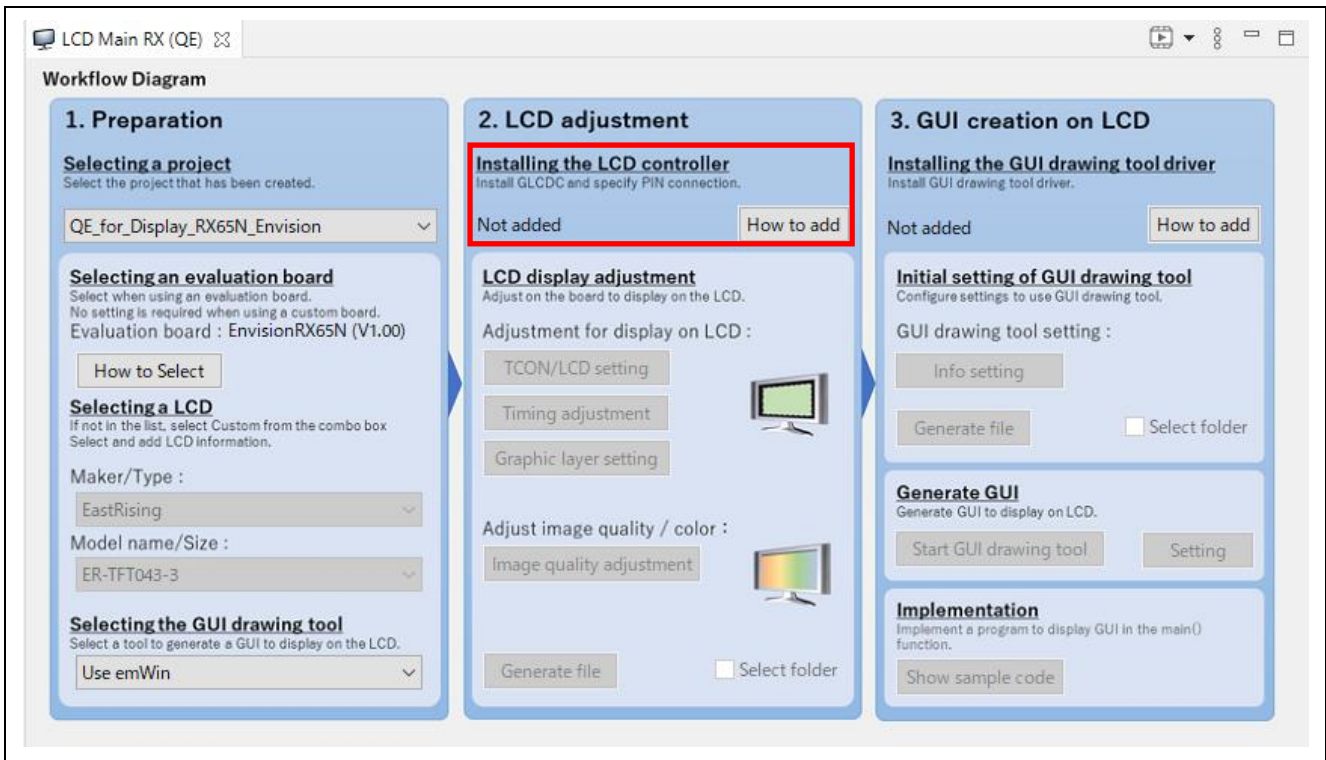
LCD Main RX (QE)

Workflow Diagram

1. Preparation

Selecting a project
Select the project that has been created.

QE_for_Display_RX65N_Envision

Selecting an evaluation board
Select when using an evaluation board.
No setting is required when using a custom board.
Evaluation board : EnvisionRX65N (V1.00)

How to Select

Selecting a LCD
If not in the list, select Custom from the combo box
Select and add LCD information.

Maker/Type :

EastRising

Model name/Size :

ER-TFT043-3

Selecting the GUI drawing tool
Select a tool to generate a GUI to display on the LCD.

Use emWin

2. LCD adjustment

Installing the LCD controller
Install GLCDC and specify PIN connection.

Not added

How to add

LCD display adjustment
Adjust on the board to display on the LCD.

Adjustment for display on LCD :

TCON/LCD setting

Timing adjustment

Graphic layer setting

Adjust image quality / color :

Image quality adjustment

Generate file

Select folder

3. GUI creation on LCD

Installing the GUI drawing tool driver
Install GUI drawing tool driver.

Not added

How to add

Initial setting of GUI drawing tool
Configure settings to use GUI drawing tool.

GUI drawing tool setting :

Info setting

Generate file

Select folder

Generate GUI
Generate GUI to display on LCD.

Start GUI drawing tool

Setting

Implementation
Implement a program to display GUI in the main() function.

Show sample code